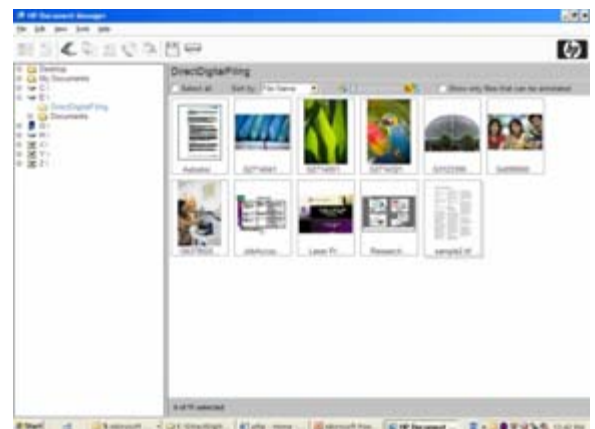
HP Document Manager

File Edit View Tools Help

Desktop
My Documents
C:
E:
DirectDigitalFiling
Documents

DirectDigitalFiling

Select all Sort by: File Name

Show only files that can be annotated

Autumn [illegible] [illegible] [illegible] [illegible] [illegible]

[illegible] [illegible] Laser Pr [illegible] Research sample2.tif

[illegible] selected

Start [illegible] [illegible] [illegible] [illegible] HP Document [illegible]